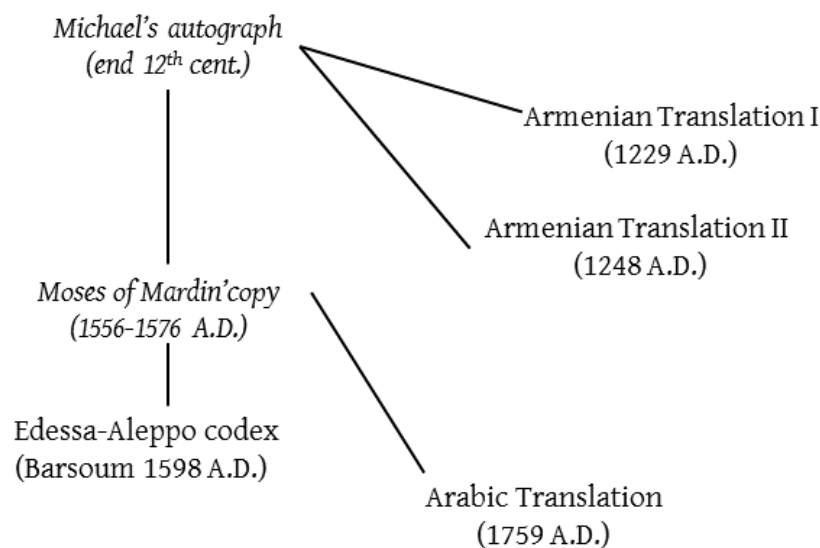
*Michael's autograph (end 12$^{th}$ cent.)*

Armenian Translation I (1229 A.D.)

Armenian Translation II (1248 A.D.)

*Moses of Mardin'copy (1556-1576 A.D.)*

Edessa-Aleppo codex (Barsoum 1598 A.D.)

Arabic Translation (1759 A.D.)